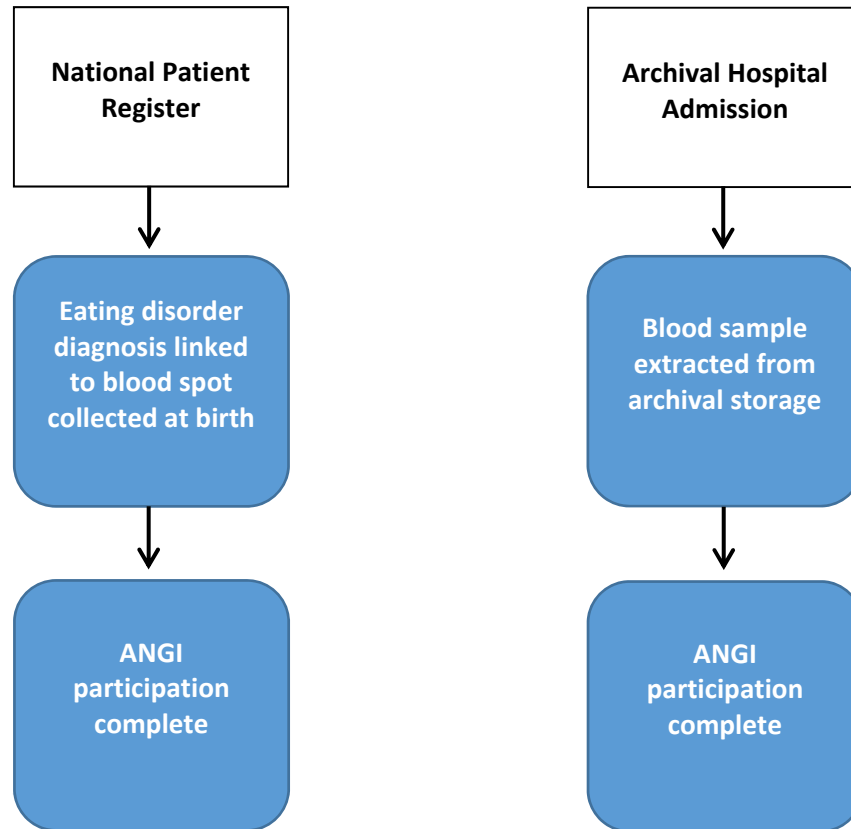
National Patient Register

Eating disorder diagnosis linked to blood spot collected at birth

ANGI participation complete

Archival Hospital Admission

Blood sample extracted from archival storage

ANGI participation complete